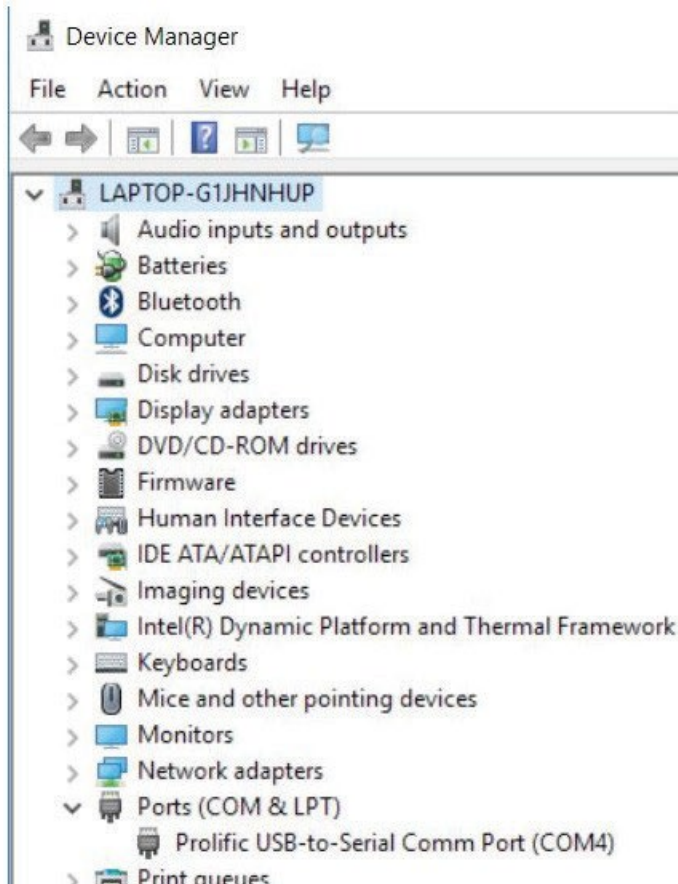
Device Manager

File Action View Help

LAPTOP-G1JHNHUP
Audio inputs and outputs
Batteries
Bluetooth
Computer
Disk drives
Display adapters
DVD/CD-ROM drives
Firmware
Human Interface Devices
IDE ATA/ATAPI controllers
Imaging devices
Intel(R) Dynamic Platform and Thermal Framework
Keyboards
Mice and other pointing devices
Monitors
Network adapters
Ports (COM & LPT)
Prolific USB-to-Serial Comm Port (COM4)
Print queues